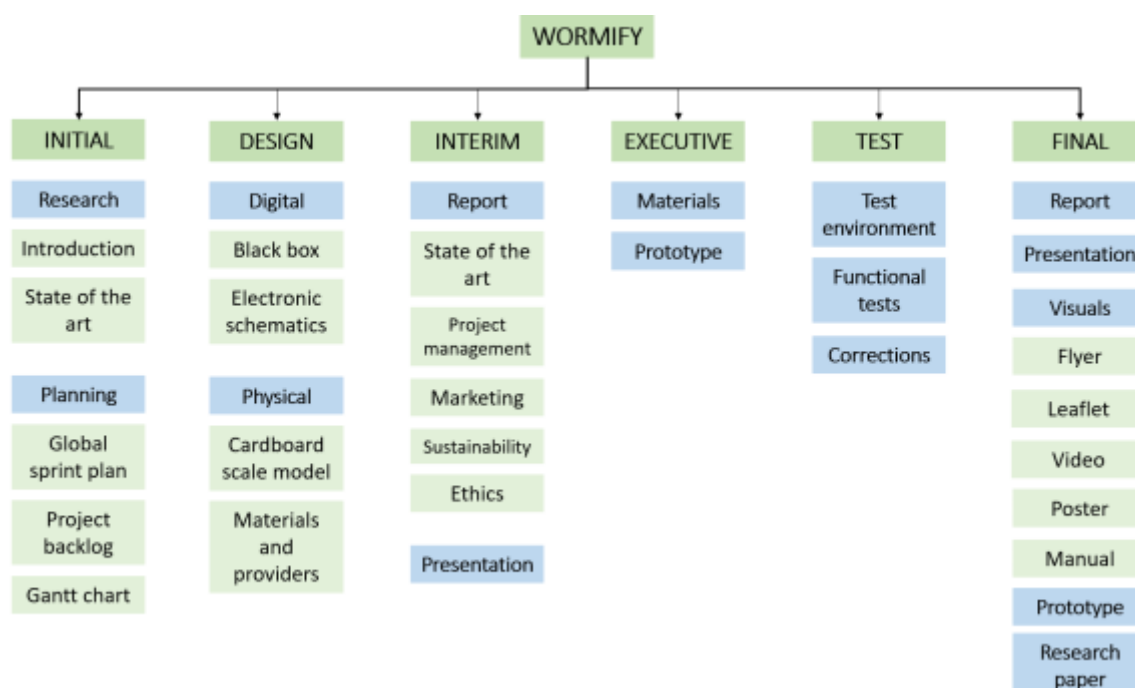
WORMIFY

INITIAL
Research
Introduction
State of the art
Planning
Global sprint plan
Project backlog
Gantt chart

DESIGN
Digital
Black box
Electronic schematics
Physical
Cardboard scale model
Materials and providers

INTERIM
Report
State of the art
Project management
Marketing
Sustainability
Ethics
Presentation

EXECUTIVE
Materials
Prototype

TEST
Test environment
Functional tests
Corrections

FINAL
Report
Presentation
Visuals
Flyer
Leaflet
Video
Poster
Manual
Prototype
Research paper